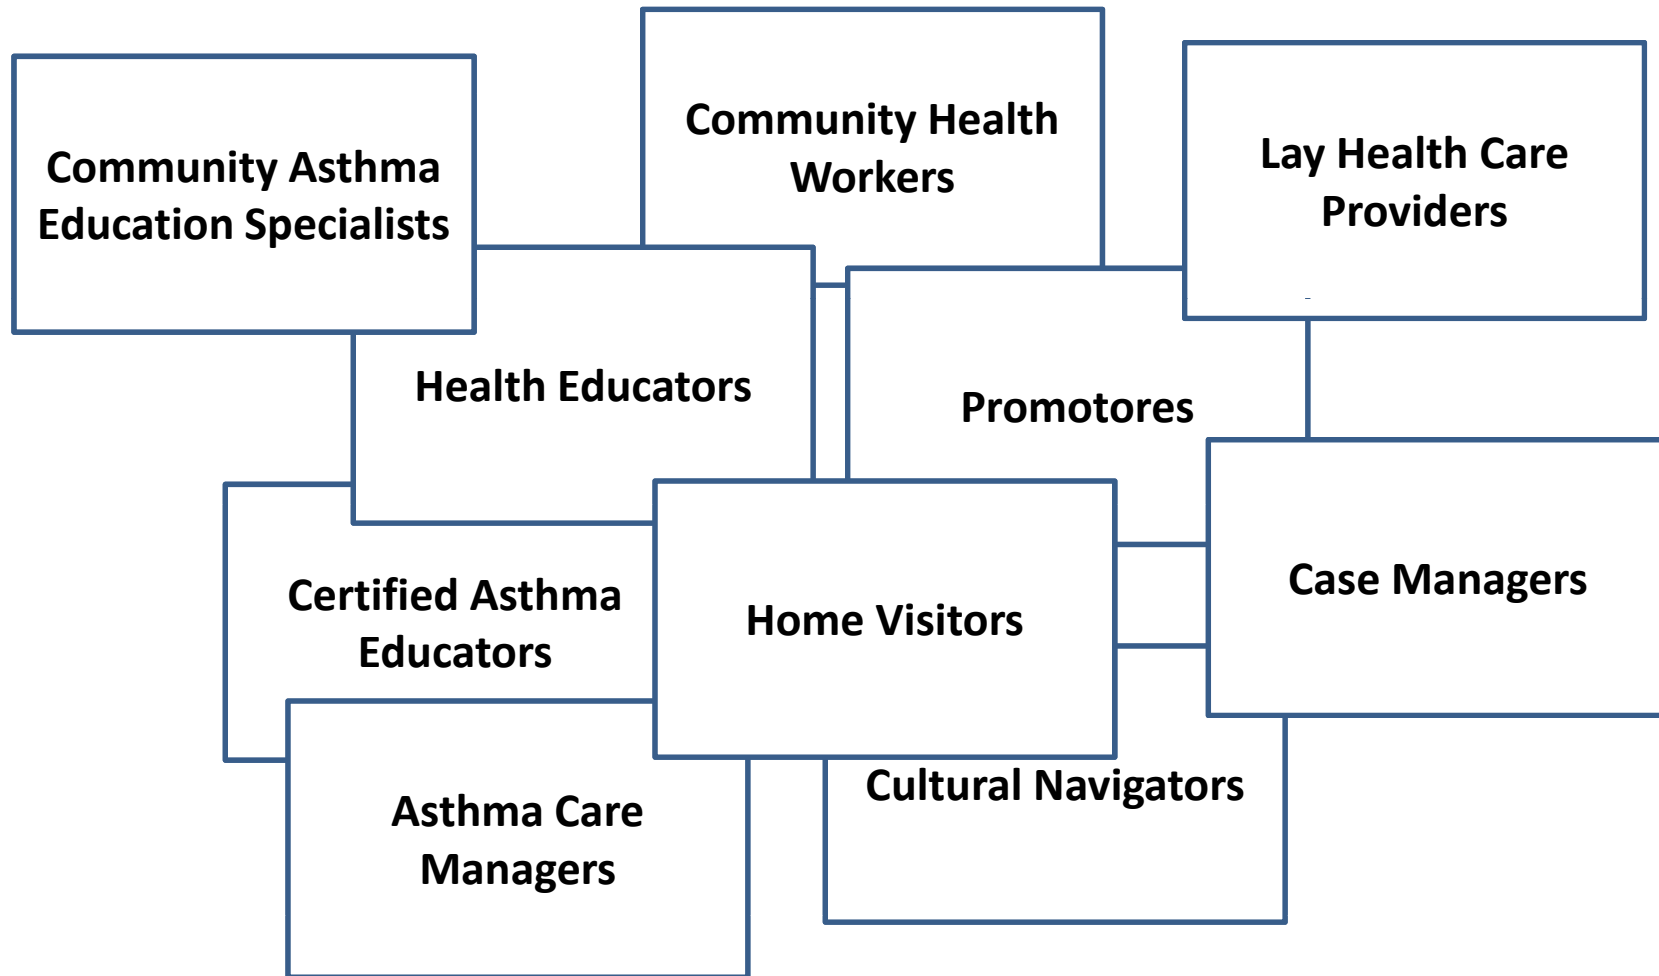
Community Asthma Education Specialists

Community Health Workers

Lay Health Care Providers

Health Educators

Promotores

Certified Asthma Educators

Home Visitors

Case Managers

Cultural Navigators

Asthma Care Managers